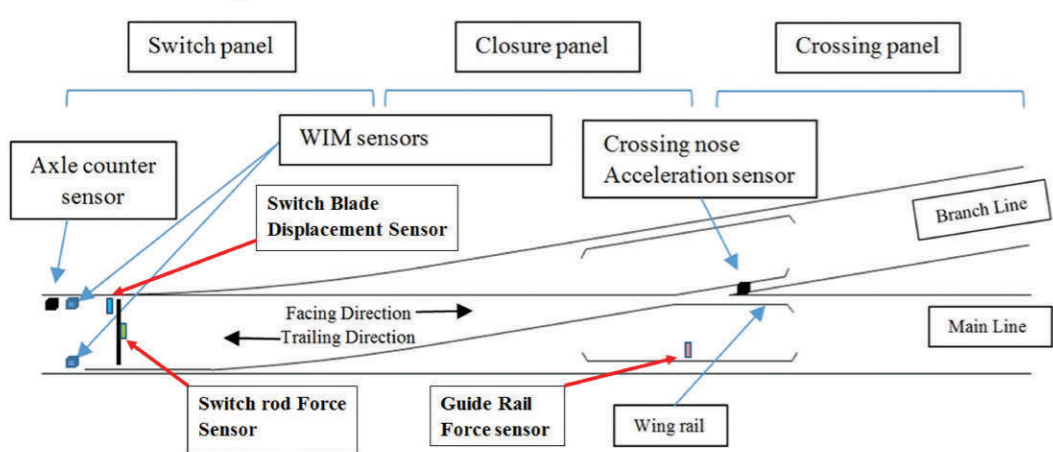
Switch panel

Closure panel

Crossing panel

WIM sensors

Axle counter sensor

Crossing nose Acceleration sensor

Switch Blade Displacement Sensor

Branch Line

Facing Direction

Trailing Direction

Main Line

Switch rod Force Sensor

Guide Rail Force sensor

Wing rail